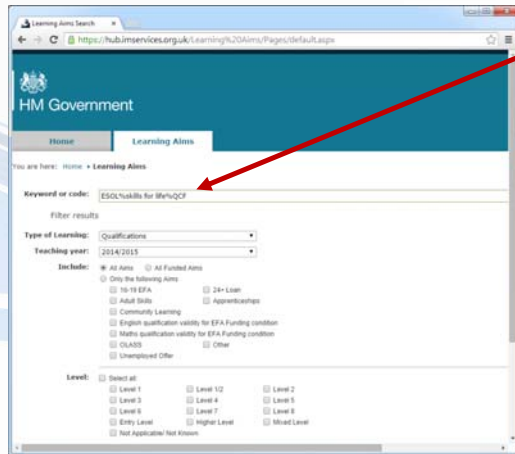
Learning Aims Search

https://hub.imservices.org.uk/Learning%20Aims/Pages/default.aspx

HM Government

Home

Learning Aims

You are here: Home » Learning Aims

Keyword or code: ESOL%skills for life%QCF

Filter results

Type of Learning: Qualifications

Teaching year: 2014/2015

Include: All Aims All Funded Aims

Only the following Aims

16-19 EFA

24+ Loan

Adult Skills

Apprenticeships

Community Learning

English qualification validity for EFA Funding condition

Maths qualification validity for EFA Funding condition

OLASS

Other

Unemployed Offer

Level: Select all

Level 1

Level 1/2

Level 2

Level 3

Level 4

Level 5

Level 6

Level 7

Level 8

Entry Level

Higher Level

Mixed Level

Not Applicable/ Not Known